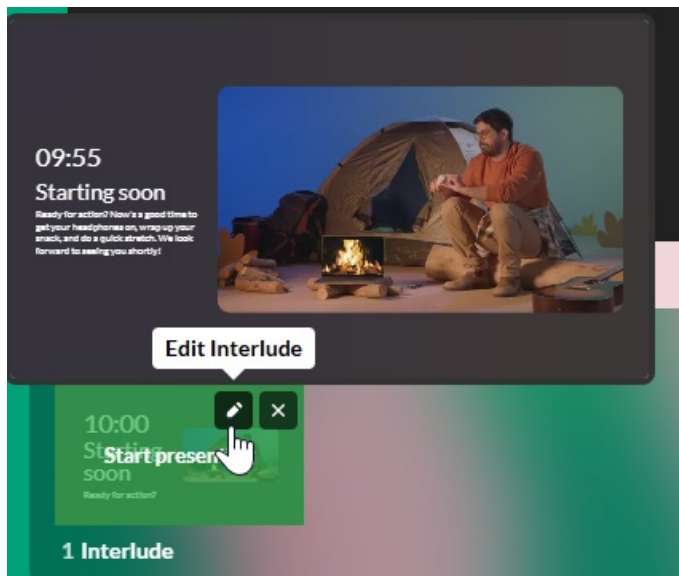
09:55

Starting soon

Ready for action? Now's a good time to get your headphones on, wrap up your snack, and do a quick stretch. We look forward to seeing you shortly!

Edit Interlude

10:00

Starting soon

Ready for action?

Start presen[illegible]

1 Interlude